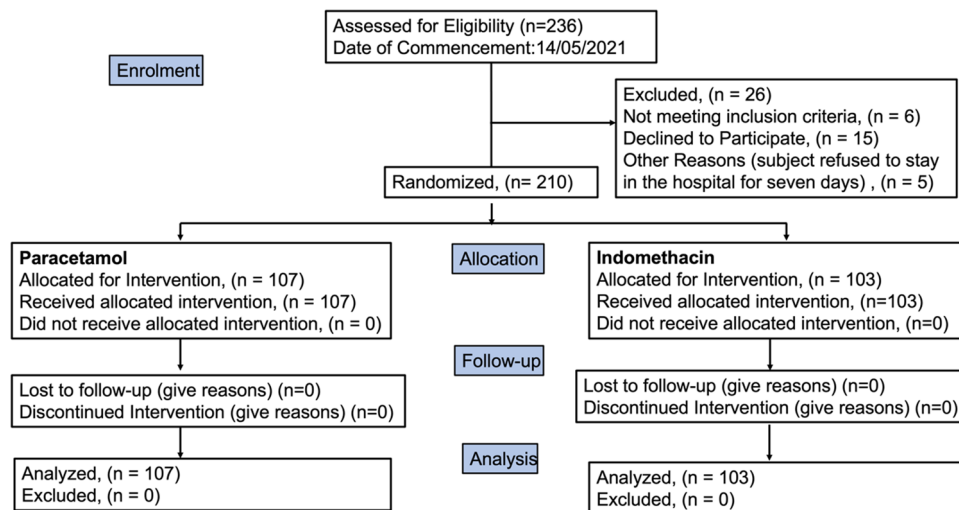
Assessed for Eligibility (n=236)
Date of Commencement:14/05/2021

Enrolment

Excluded, (n = 26)
Not meeting inclusion criteria, (n = 6)
Declined to Participate, (n = 15)
Other Reasons (subject refused to stay in the hospital for seven days) , (n = 5)

Randomized, (n= 210)

**Paracetamol**
Allocated for Intervention, (n = 107)
Received allocated intervention, (n = 107)
Did not receive allocated intervention, (n = 0)

Allocation

**Indomethacin**
Allocated for Intervention, (n = 103)
Received allocated intervention, (n=103)
Did not receive allocated intervention, (n=0)

Follow-up

Lost to follow-up (give reasons) (n=0)
Discontinued Intervention (give reasons) (n=0)

Lost to follow-up (give reasons) (n=0)
Discontinued Intervention (give reasons) (n=0)

Analysis

Analyzed, (n = 107)
Excluded, (n = 0)

Analyzed, (n = 103)
Excluded, (n = 0)